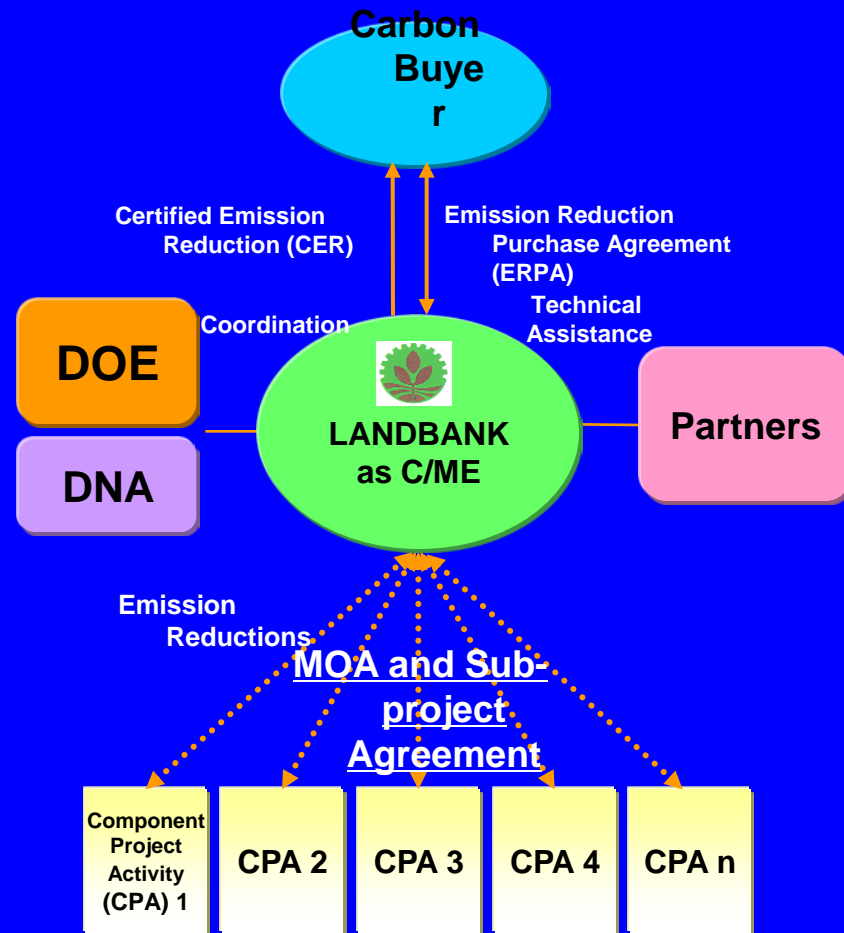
Carbon Buye r

Certified Emission Reduction (CER)

Emission Reduction Purchase Agreement (ERPA)

Technical Assistance

Coordination

DOE

DNA

LANDBANK as C/ME

Partners

Emission Reductions

MOA and Sub-project Agreement

Component Project Activity (CPA) 1

CPA 2

CPA 3

CPA 4

CPA n